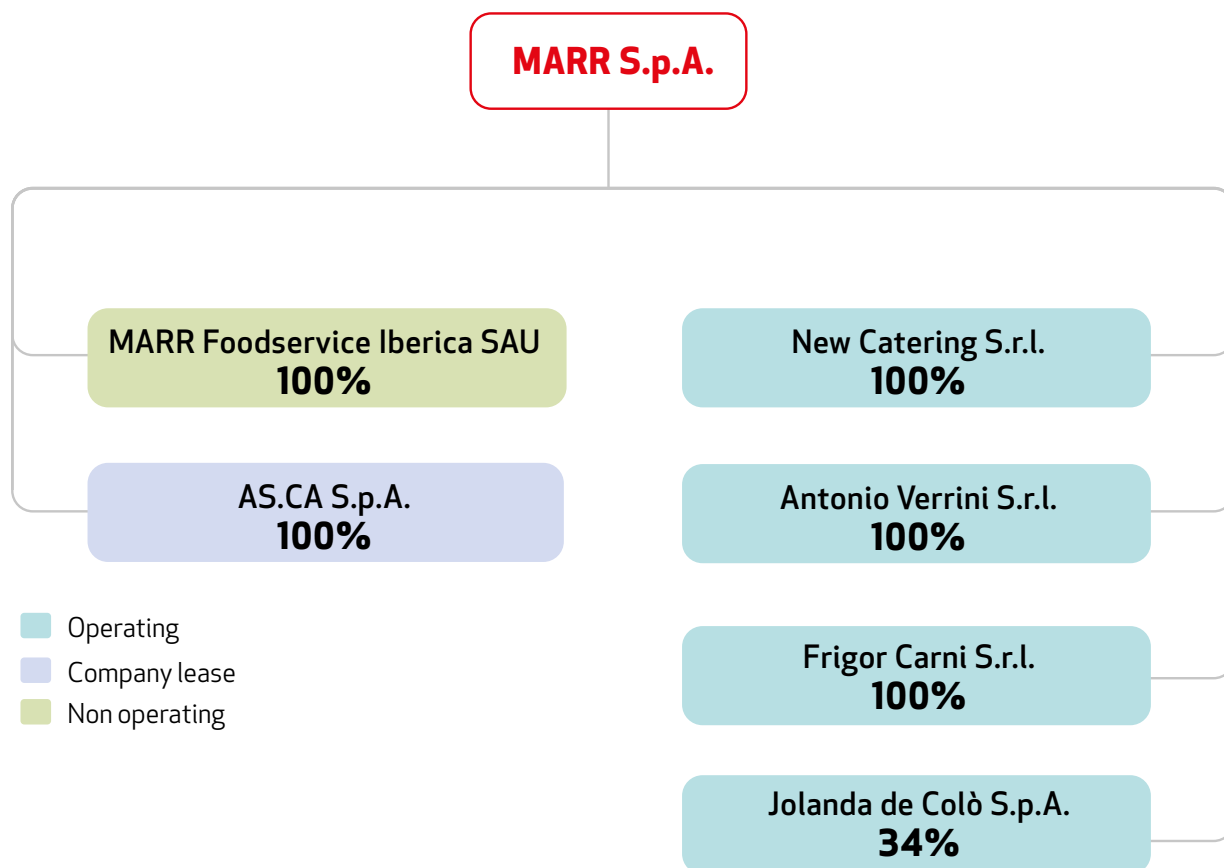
MARR S.p.A.

MARR Foodservice Iberica SAU
100%

AS.CA S.p.A.
100%

New Catering S.r.l.
100%

Antonio Verrini S.r.l.
100%

Frigor Carni S.r.l.
100%

Jolanda de Colò S.p.A.
34%

Operating
Company lease
Non operating